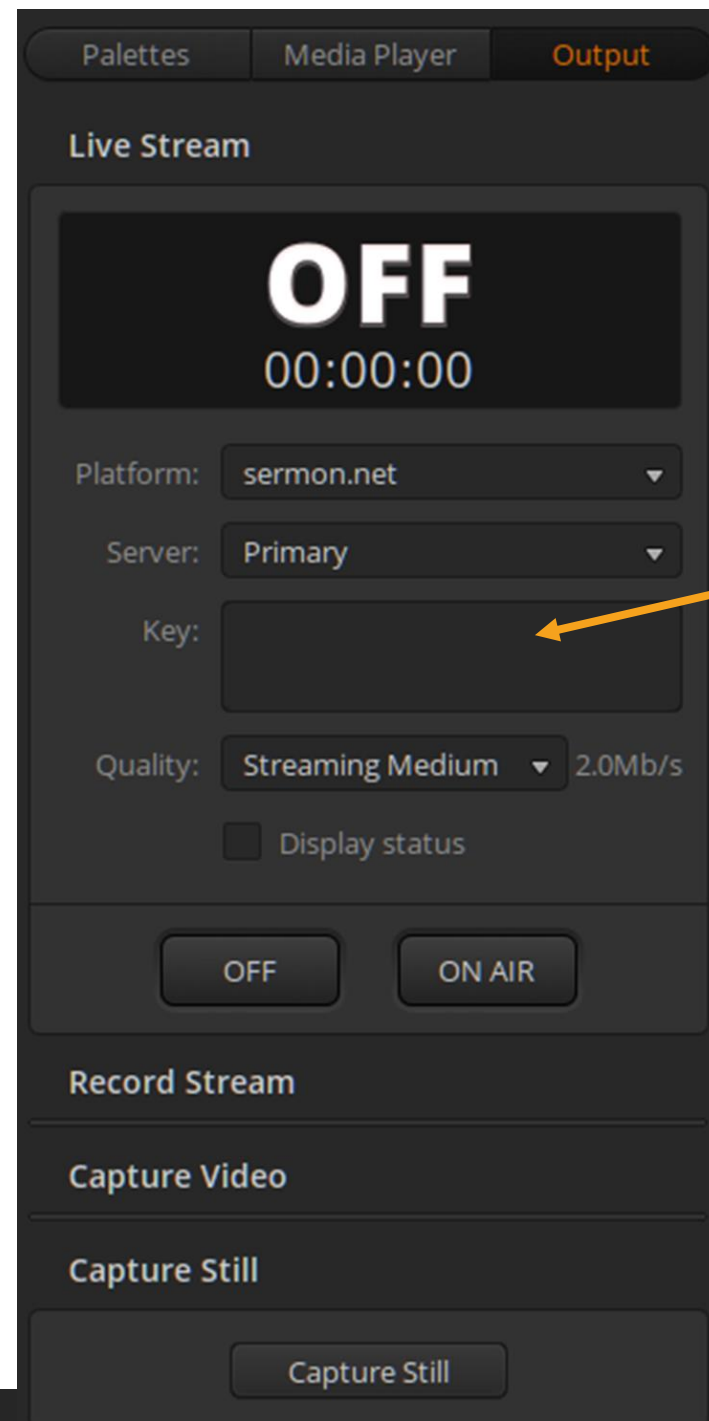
Palettes Media Player Output

Live Stream

OFF
00:00:00

Platform: sermon.net

Server: Primary

Key:

Quality: Streaming Medium 2.0Mb/s

Display status

OFF ON AIR

Record Stream

Capture Video

Capture Still

Capture Still